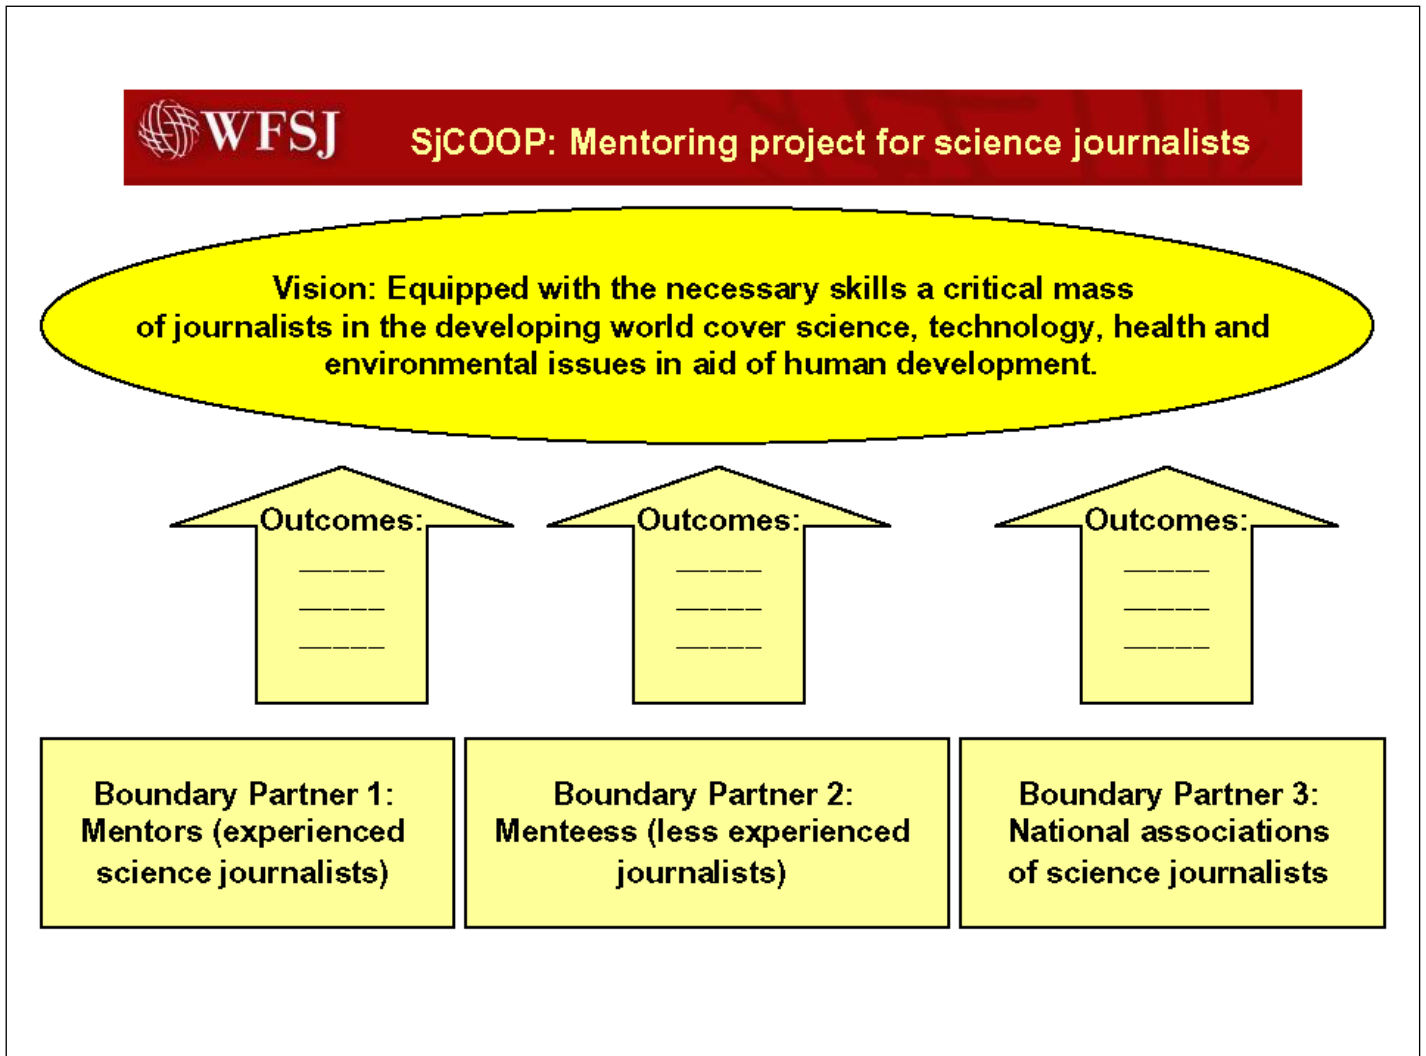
WFSJ SjCOOP: Mentoring project for science journalists

Vision: Equipped with the necessary skills a critical mass of journalists in the developing world cover science, technology, health and environmental issues in aid of human development.

Outcomes:
_____
_____
_____

Outcomes:
_____
_____
_____

Outcomes:
_____
_____
_____

Boundary Partner 1: Mentors (experienced science journalists)

Boundary Partner 2: Menteess (less experienced journalists)

Boundary Partner 3: National associations of science journalists